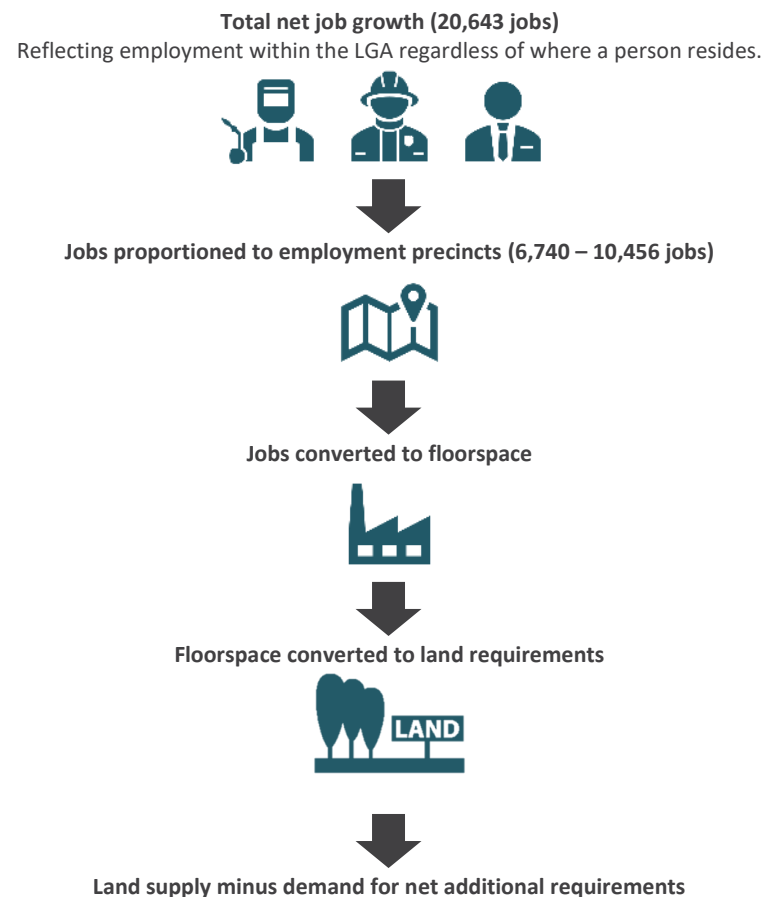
**Total net job growth (20,643 jobs)**
Reflecting employment within the LGA regardless of where a person resides.

**Jobs proportioned to employment precincts (6,740 – 10,456 jobs)**

**Jobs converted to floorspace**

**Floorspace converted to land requirements**

LAND

**Land supply minus demand for net additional requirements**